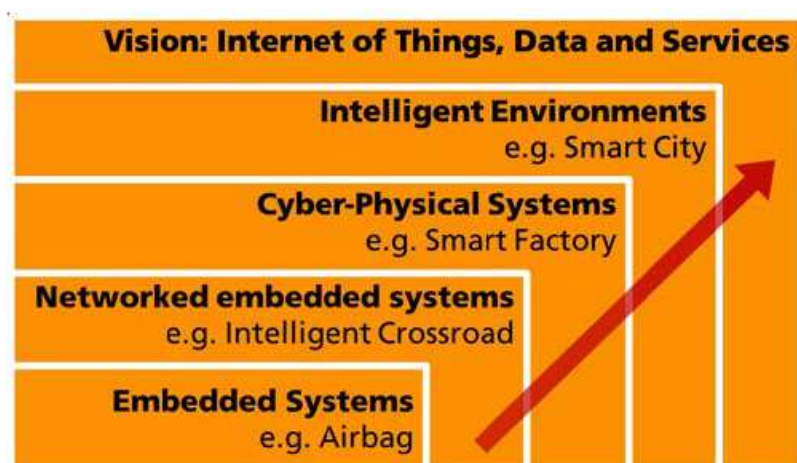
Vision: Internet of Things, Data and Services

Intelligent Environments
e.g. Smart City

Cyber-Physical Systems
e.g. Smart Factory

Networked embedded systems
e.g. Intelligent Crossroad

Embedded Systems
e.g. Airbag